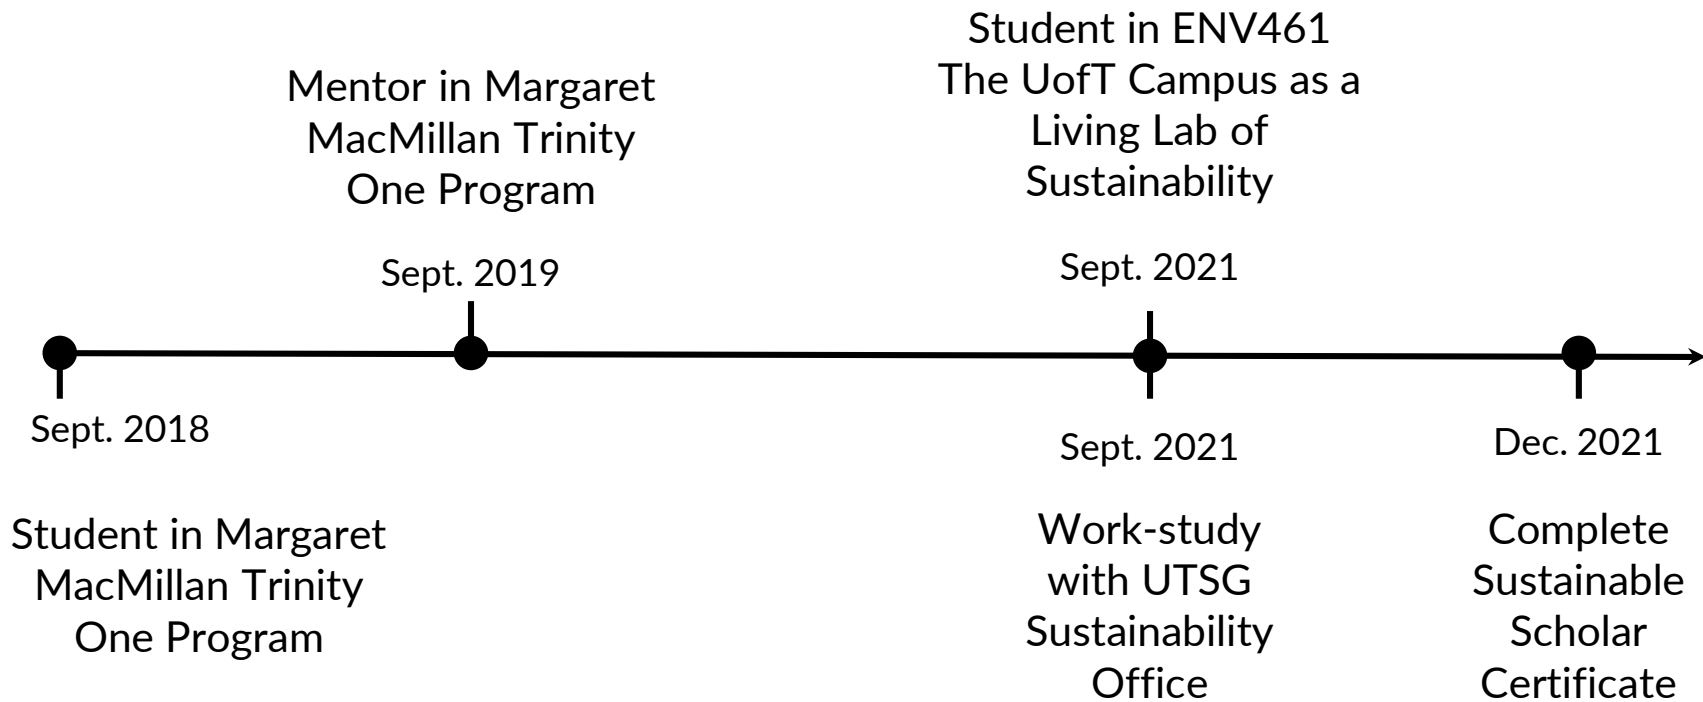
Sept. 2018

Student in Margaret MacMillan Trinity One Program

Mentor in Margaret MacMillan Trinity One Program

Sept. 2019

Student in ENV461 The UofT Campus as a Living Lab of Sustainability

Sept. 2021

Sept. 2021

Work-study with UTSG Sustainability Office

Dec. 2021

Complete Sustainable Scholar Certificate